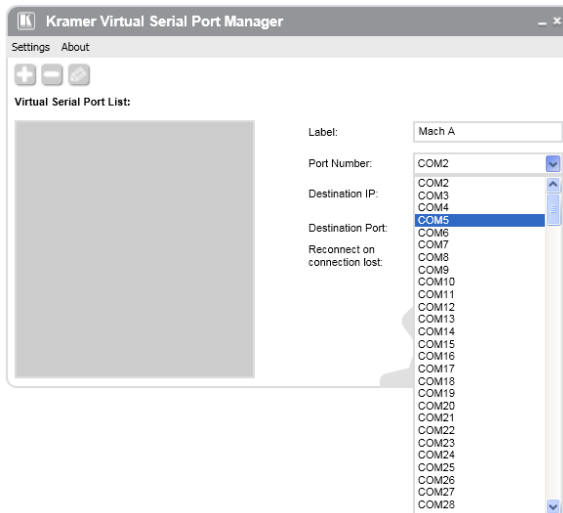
Kramer Virtual Serial Port Manager _ ×

Settings About

Virtual Serial Port List:

Label: Mach A

Port Number: COM2

Destination IP:

Destination Port:

Reconnect on connection lost:

COM2
COM3
COM4
COM5
COM6
COM7
COM8
COM9
COM10
COM11
COM12
COM13
COM14
COM15
COM16
COM17
COM18
COM19
COM20
COM21
COM22
COM23
COM24
COM25
COM26
COM27
COM28